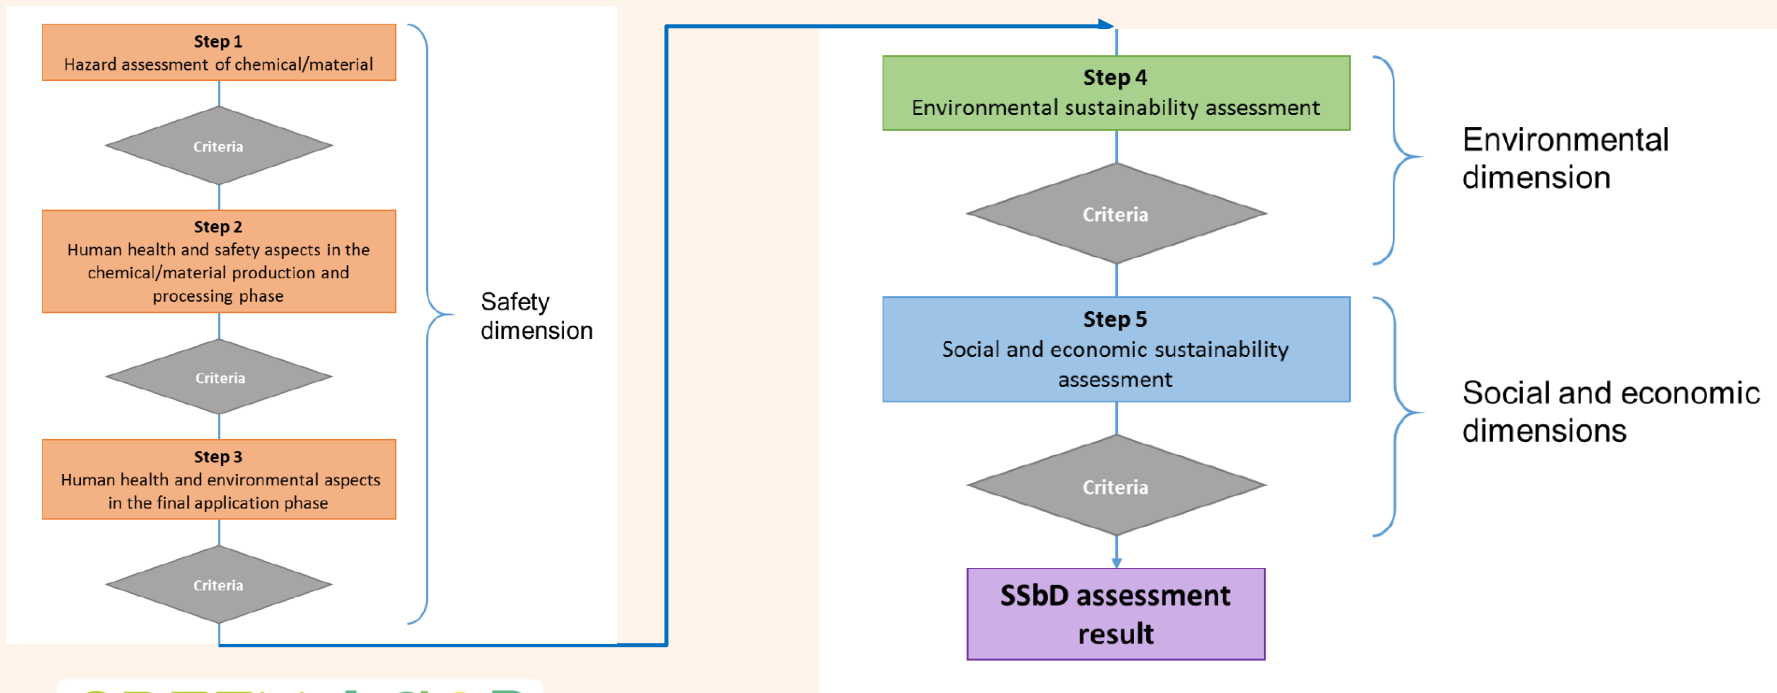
Step 1
Hazard assessment of chemical/material

Criteria

Step 2
Human health and safety aspects in the chemical/material production and processing phase

Criteria

Step 3
Human health and environmental aspects in the final application phase

Criteria

Safety dimension

Step 4
Environmental sustainability assessment

Criteria

Environmental dimension

Step 5
Social and economic sustainability assessment

Criteria

Social and economic dimensions

SSbD assessment result

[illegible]